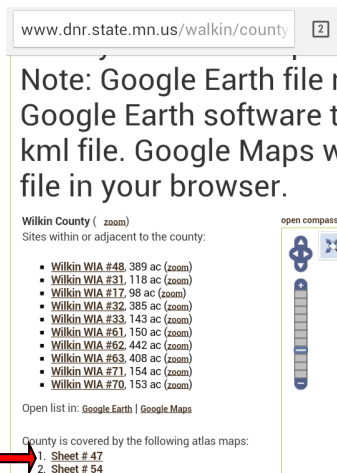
www.dnr.state.mn.us/walkin/county

2

Note: Google Earth file r Google Earth software t kml file. Google Maps w file in your browser.

Wilkin County ( zoom)
Sites within or adjacent to the county:

- Wilkin WIA #48, 389 ac (zoom)
- Wilkin WIA #31, 118 ac (zoom)
- Wilkin WIA #17, 98 ac (zoom)
- Wilkin WIA #32, 385 ac (zoom)
- Wilkin WIA #33, 143 ac (zoom)
- Wilkin WIA #61, 150 ac (zoom)
- Wilkin WIA #62, 442 ac (zoom)
- Wilkin WIA #63, 408 ac (zoom)
- Wilkin WIA #71, 154 ac (zoom)
- Wilkin WIA #70, 153 ac (zoom)

Open list in: Google Earth | Google Maps

County is covered by the following atlas maps:
1. Sheet # 47
2. Sheet # 54

open compass